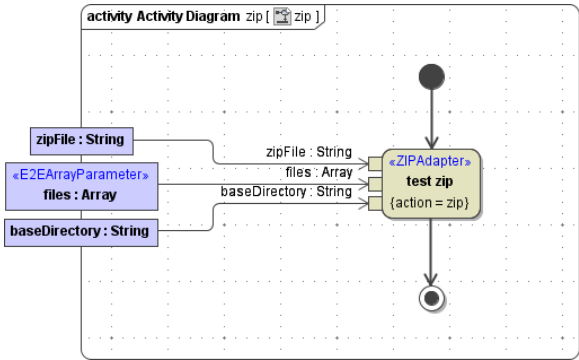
activity Activity Diagram zip [ zip ]

zipFile : String

«E2EArrayParameter»
files : Array

baseDirectory : String

zipFile : String
files : Array
baseDirectory : String

«ZIPAdapter»
test zip
{action = zip}